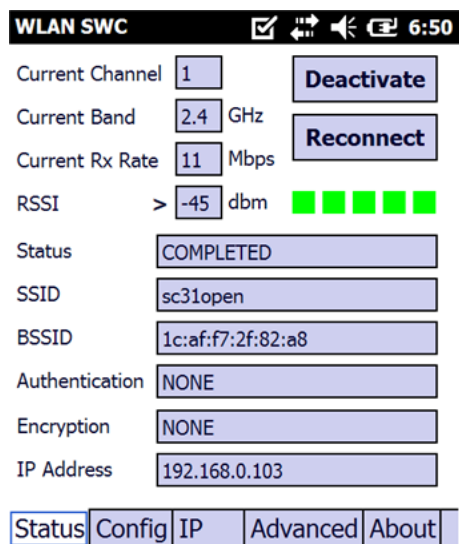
WLAN SWC 6:50

Current Channel 1
Current Band 2.4 GHz
Current Rx Rate 11 Mbps
RSSI > -45 dbm

Deactivate
Reconnect

Status COMPLETED
SSID sc31open
BSSID 1c:af:f7:2f:82:a8
Authentication NONE
Encryption NONE
IP Address 192.168.0.103

Status Config IP Advanced About